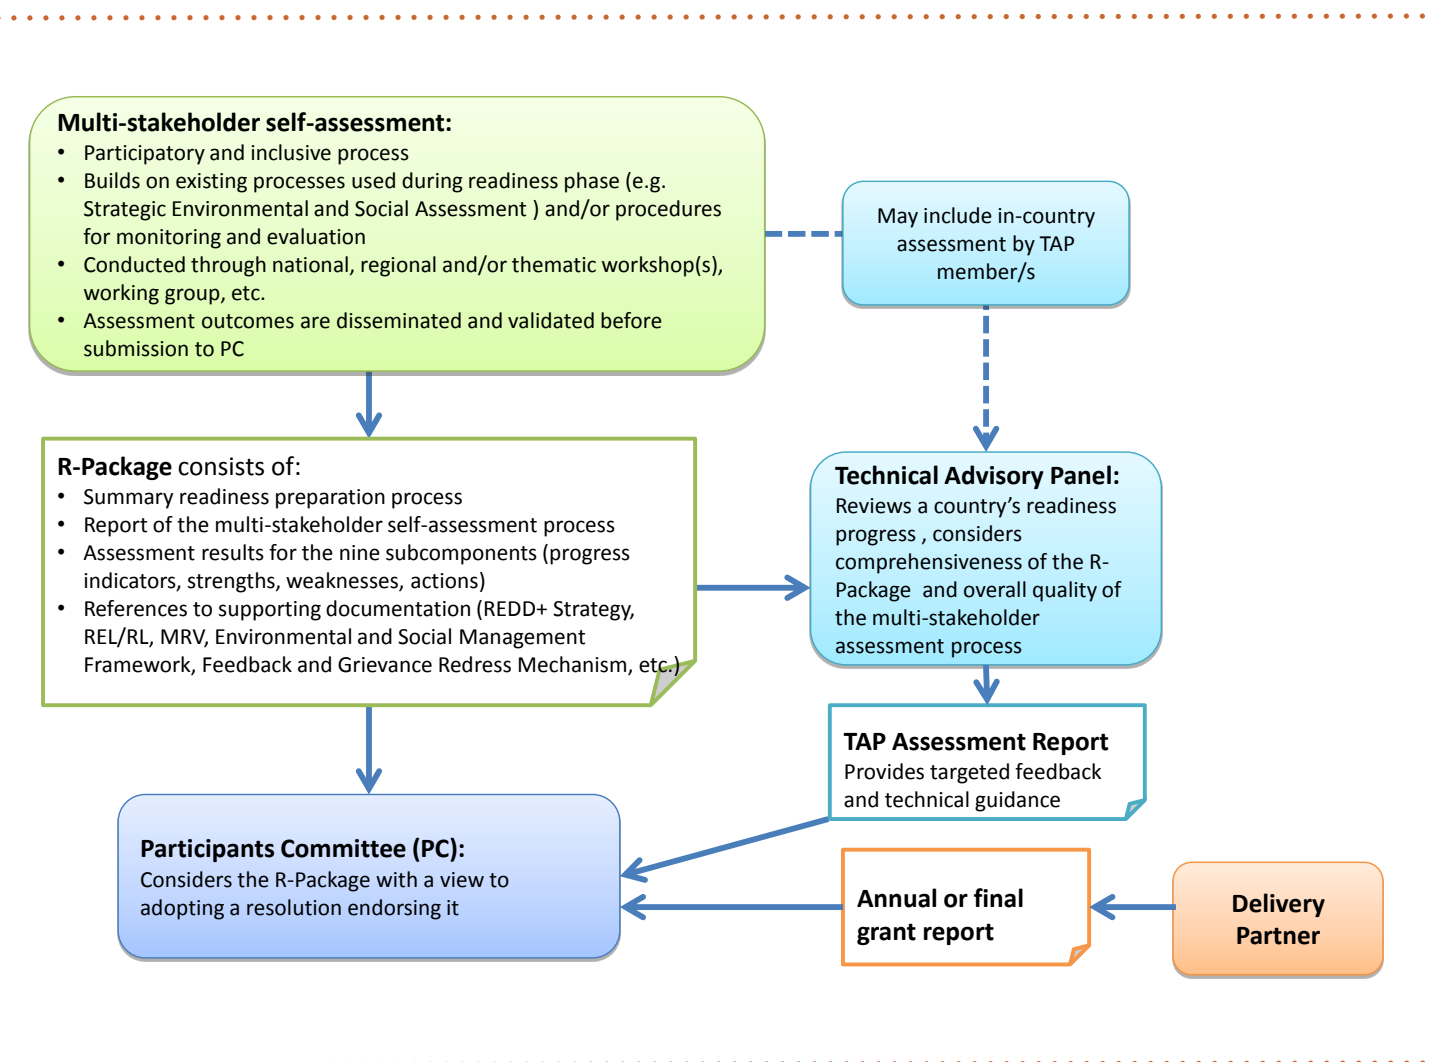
**Multi-stakeholder self-assessment:**
- Participatory and inclusive process
- Builds on existing processes used during readiness phase (e.g. Strategic Environmental and Social Assessment ) and/or procedures for monitoring and evaluation
- Conducted through national, regional and/or thematic workshop(s), working group, etc.
- Assessment outcomes are disseminated and validated before submission to PC

May include in-country assessment by TAP member/s

**R-Package** consists of:
- Summary readiness preparation process
- Report of the multi-stakeholder self-assessment process
- Assessment results for the nine subcomponents (progress indicators, strengths, weaknesses, actions)
- References to supporting documentation (REDD+ Strategy, REL/RL, MRV, Environmental and Social Management Framework, Feedback and Grievance Redress Mechanism, etc.)

**Technical Advisory Panel:**
Reviews a country's readiness progress , considers comprehensiveness of the R-Package and overall quality of the multi-stakeholder assessment process

**TAP Assessment Report**
Provides targeted feedback and technical guidance

**Participants Committee (PC):**
Considers the R-Package with a view to adopting a resolution endorsing it

**Annual or final grant report**

**Delivery Partner**